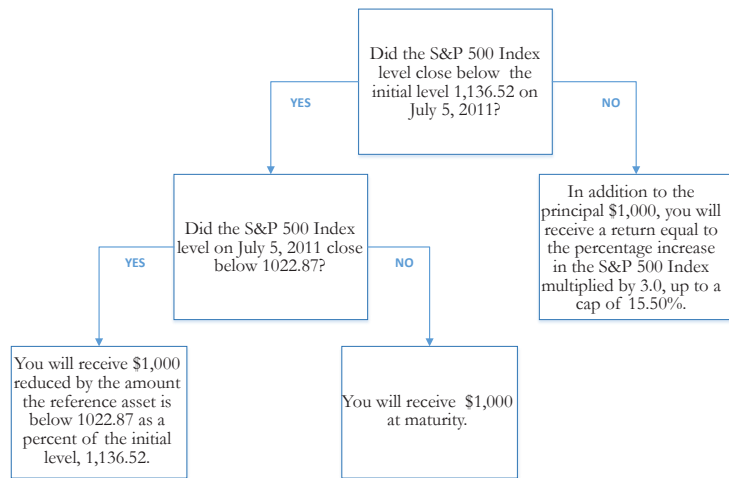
Did the S&P 500 Index level close below the initial level 1,136.52 on July 5, 2011?

YES

NO

Did the S&P 500 Index level on July 5, 2011 close below 1022.87?

In addition to the principal $1,000, you will receive a return equal to the percentage increase in the S&P 500 Index multiplied by 3.0, up to a cap of 15.50%.

YES

NO

You will receive $1,000 reduced by the amount the reference asset is below 1022.87 as a percent of the initial level, 1,136.52.

You will receive $1,000 at maturity.